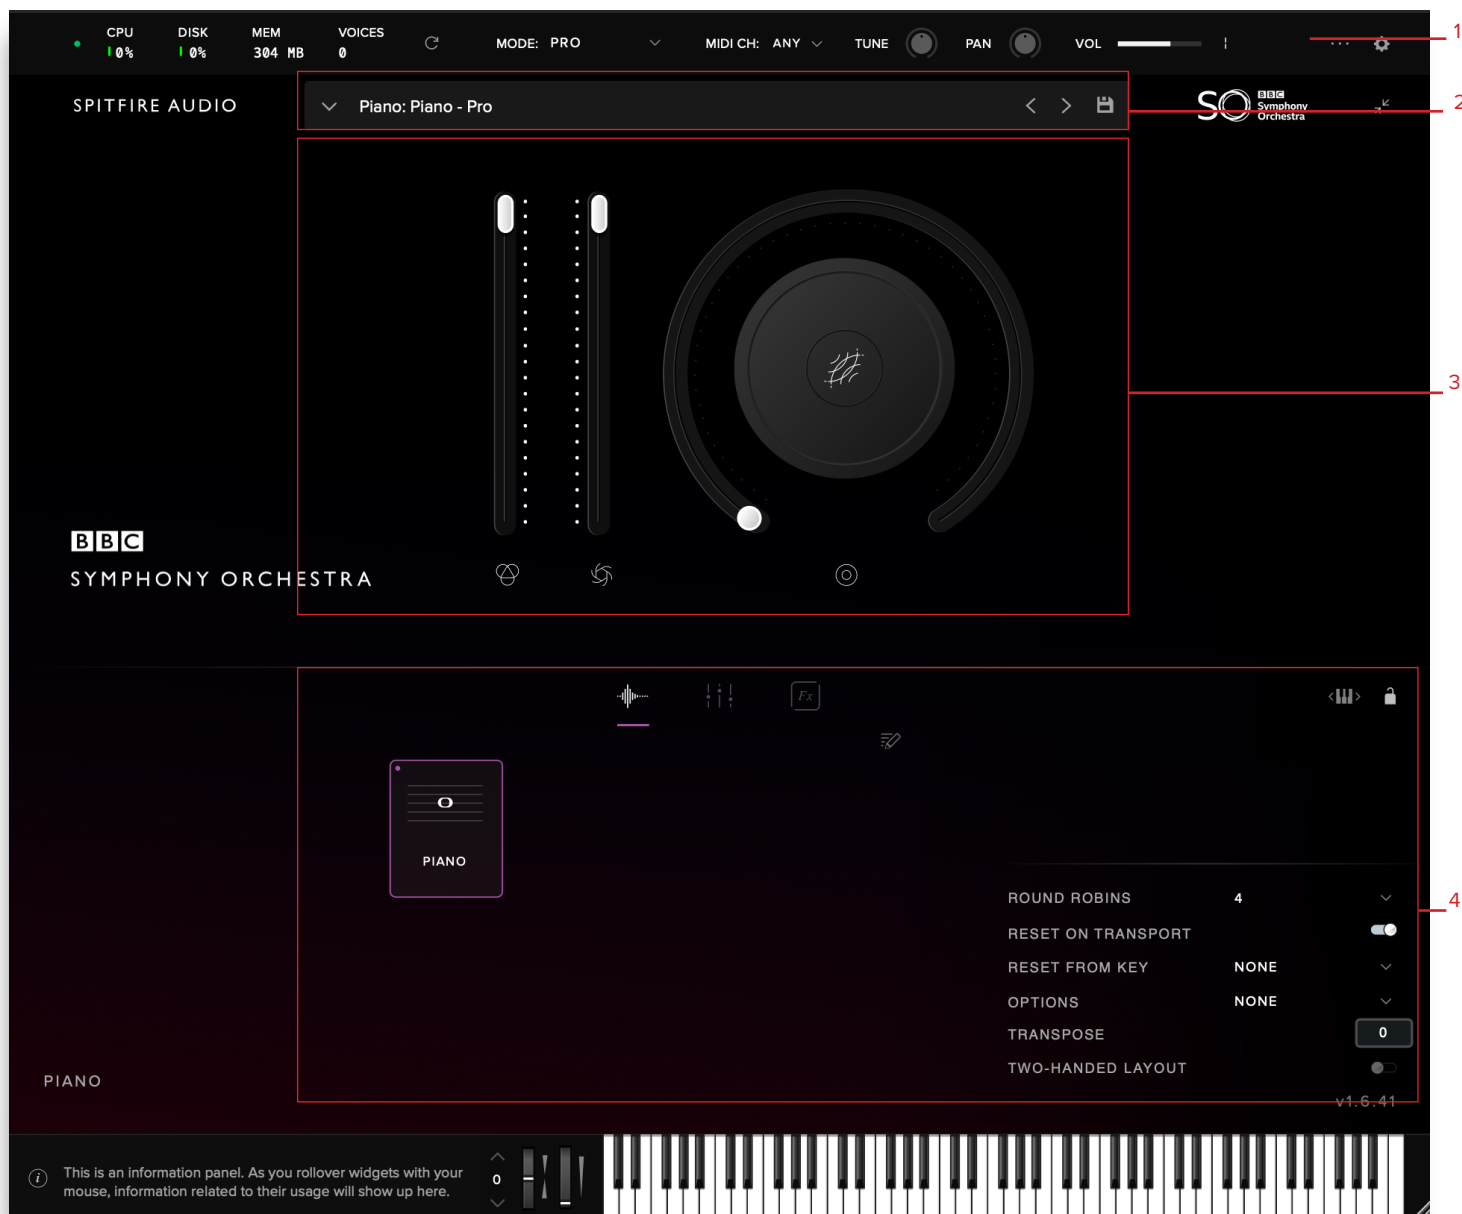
CPU 0%
DISK 0%
MEM 304 MB
VOICES 0
MODE: PRO
MIDI CH: ANY
TUNE
PAN
VOL

1

SPITFIRE AUDIO
Piano: Piano - Pro

2

SO BBC Symphony Orchestra

3

BBC
SYMPHONY ORCHESTRA

Fx

PIANO

4

ROUND ROBINS 4
RESET ON TRANSPORT
RESET FROM KEY NONE
OPTIONS NONE
TRANSPOSE 0
TWO-HANDED LAYOUT

v1.6.41

PIANO

This is an information panel. As you rollover widgets with your mouse, information related to their usage will show up here.

0